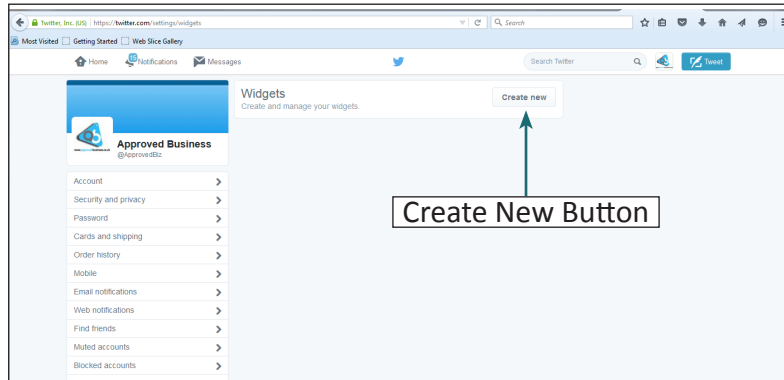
Twitter, Inc. (US) | https://twitter.com/settings/widgets

Search

Most Visited Getting Started Web Slice Gallery

Home Notifications Messages

Search Twitter

Tweet

Approved Business
@ApprovedBiz

Account
Security and privacy
Password
Cards and shipping
Order history
Mobile
Email notifications
Web notifications
Find friends
Muted accounts
Blocked accounts

Widgets
Create and manage your widgets.

Create new

Create New Button